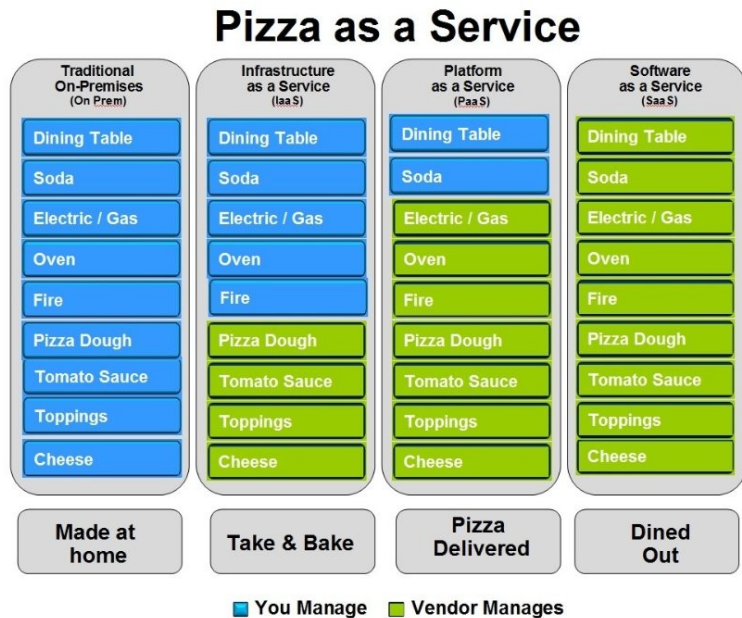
Pizza as a Service

Traditional On-Premises (On Prem)

Dining Table
Soda
Electric / Gas
Oven
Fire
Pizza Dough
Tomato Sauce
Toppings
Cheese

Made at home

Infrastructure as a Service (IaaS)

Dining Table
Soda
Electric / Gas
Oven
Fire
Pizza Dough
Tomato Sauce
Toppings
Cheese

Take & Bake

Platform as a Service (PaaS)

Dining Table
Soda
Electric / Gas
Oven
Fire
Pizza Dough
Tomato Sauce
Toppings
Cheese

Pizza Delivered

Software as a Service (SaaS)

Dining Table
Soda
Electric / Gas
Oven
Fire
Pizza Dough
Tomato Sauce
Toppings
Cheese

Dined Out

You Manage
Vendor Manages